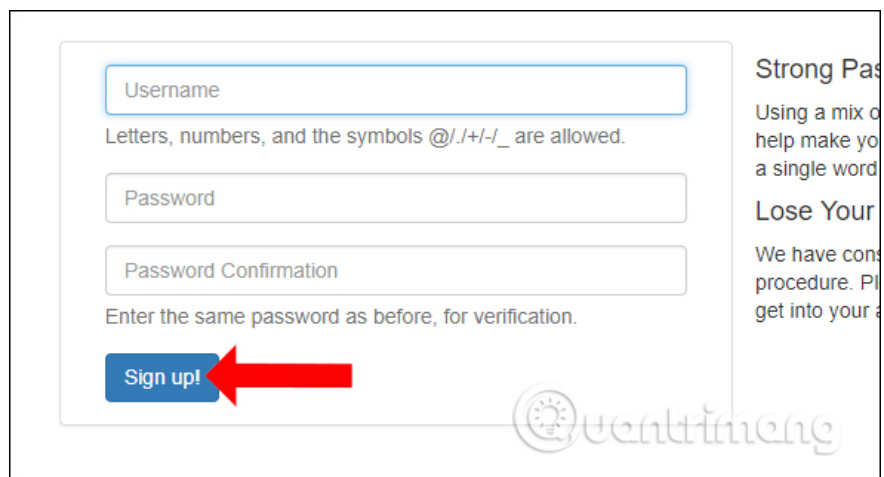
Username

Letters, numbers, and the symbols @/./+/-/_ are allowed.

Password

Password Confirmation

Enter the same password as before, for verification.

Sign up!

Strong Pas

Using a mix o help make yo a single word

Lose Your

We have cons procedure. Pl get into your a

uantrimang